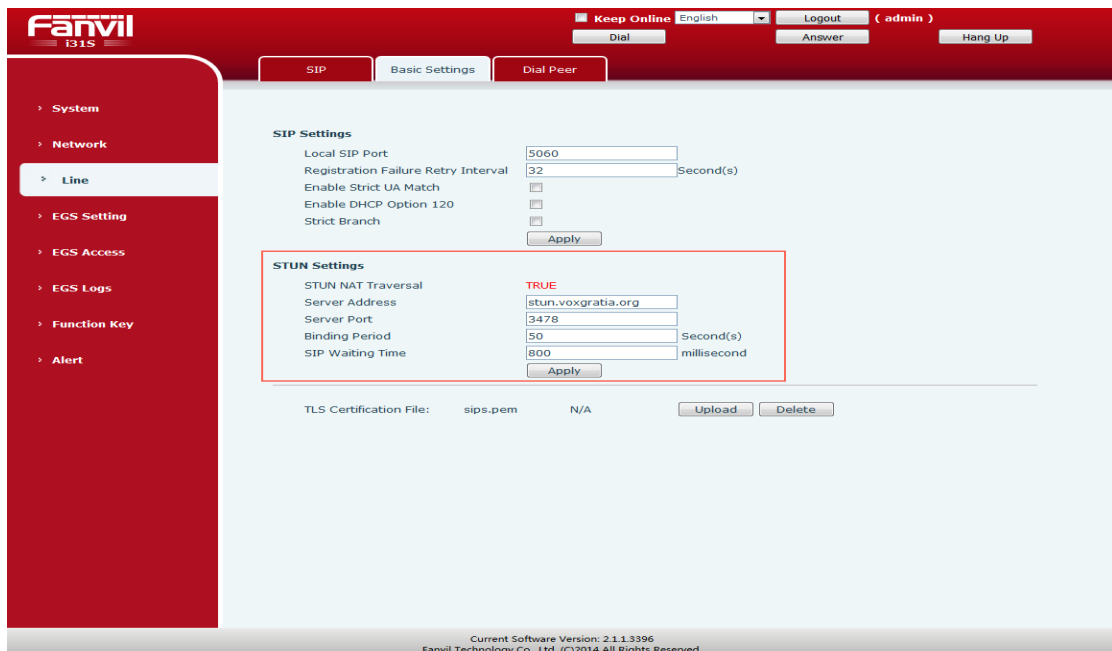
Fanvil
i31S

Keep Online English Logout ( admin )
Dial Answer Hang Up

SIP Basic Settings Dial Peer

› System
› Network
› Line
› EGS Setting
› EGS Access
› EGS Logs
› Function Key
› Alert

SIP Settings

| | | |
|---|---|---|
| Local SIP Port | 5060 | |
| Registration Failure Retry Interval | 32 | Second(s) |
| Enable Strict UA Match | | |
| Enable DHCP Option 120 | | |
| Strict Branch | | |

Apply

STUN Settings

| | | |
|---|---|---|
| STUN NAT Traversal | TRUE | |
| Server Address | stun.voxgratia.org | |
| Server Port | 3478 | |
| Binding Period | 50 | Second(s) |
| SIP Waiting Time | 800 | millisecond |

Apply

TLS Certification File: sips.pem N/A Upload Delete

Current Software Version: 2.1.1.3396
Fanvil Technology Co., Ltd. (C)2014 All Rights Reserved